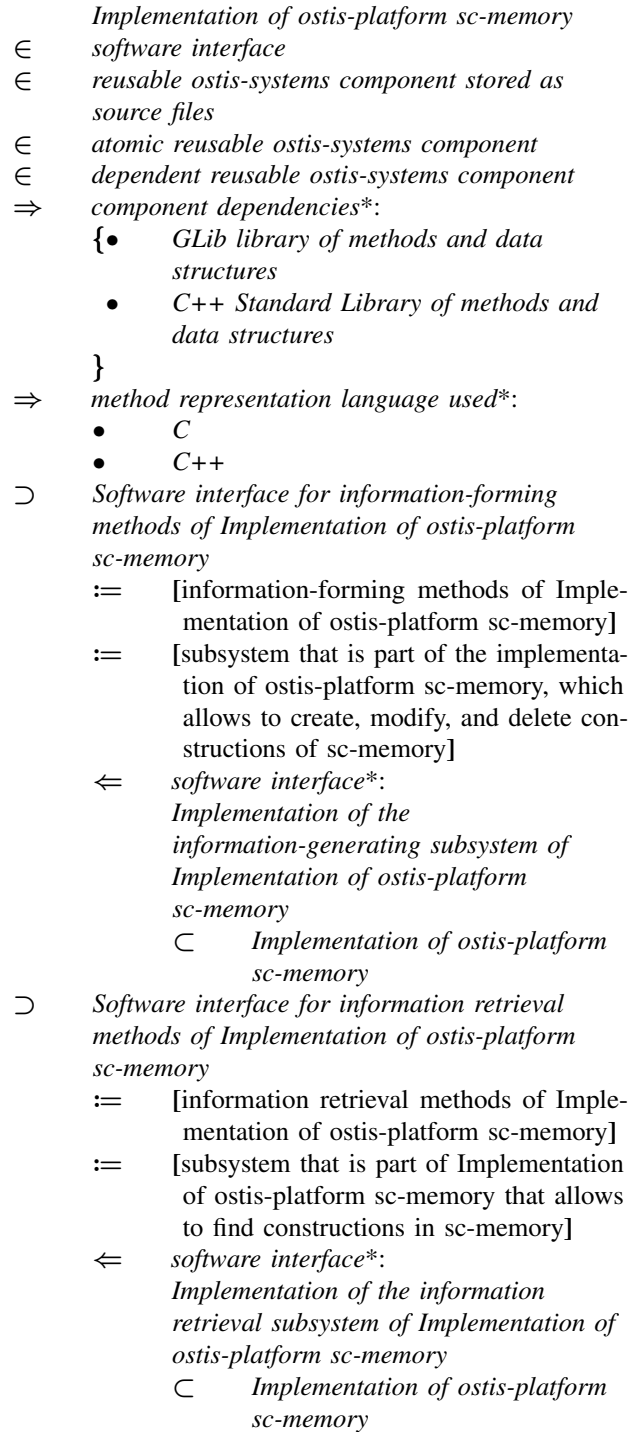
Implementation of ostis-platform sc-memory
$\in$ software interface
$\in$ reusable ostis-systems component stored as source files
$\in$ atomic reusable ostis-systems component
$\in$ dependent reusable ostis-systems component
$\Rightarrow$ component dependencies*:
{$\bullet$ GLib library of methods and data structures
$\bullet$ C++ Standard Library of methods and data structures
}
$\Rightarrow$ method representation language used*:
$\bullet$ C
$\bullet$ C++
$\supset$ Software interface for information-forming methods of Implementation of ostis-platform sc-memory
$:=$ [information-forming methods of Implementation of ostis-platform sc-memory]
$:=$ [subsystem that is part of the implementation of ostis-platform sc-memory, which allows to create, modify, and delete constructions of sc-memory]
$\Leftarrow$ software interface*:
Implementation of the information-generating subsystem of Implementation of ostis-platform sc-memory
$\subset$ Implementation of ostis-platform sc-memory
$\supset$ Software interface for information retrieval methods of Implementation of ostis-platform sc-memory
$:=$ [information retrieval methods of Implementation of ostis-platform sc-memory]
$:=$ [subsystem that is part of Implementation of ostis-platform sc-memory that allows to find constructions in sc-memory]
$\Leftarrow$ software interface*:
Implementation of the information retrieval subsystem of Implementation of ostis-platform sc-memory
$\subset$ Implementation of ostis-platform sc-memory